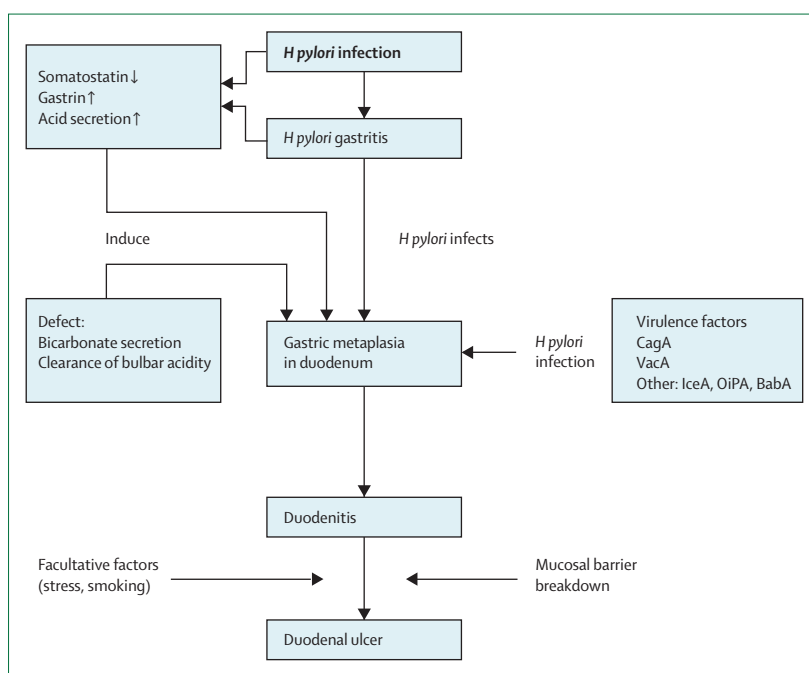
H pylori infection

Somatostatin↓
Gastrin↑
Acid secretion↑

H pylori gastritis

Induce

H pylori infects

Defect:
Bicarbonate secretion
Clearance of bulbar acidity

Gastric metaplasia in duodenum

H pylori infection

Virulence factors
CagA
VacA
Other: IceA, OiPA, BabA

Duodenitis

Facultative factors (stress, smoking)

Mucosal barrier breakdown

Duodenal ulcer